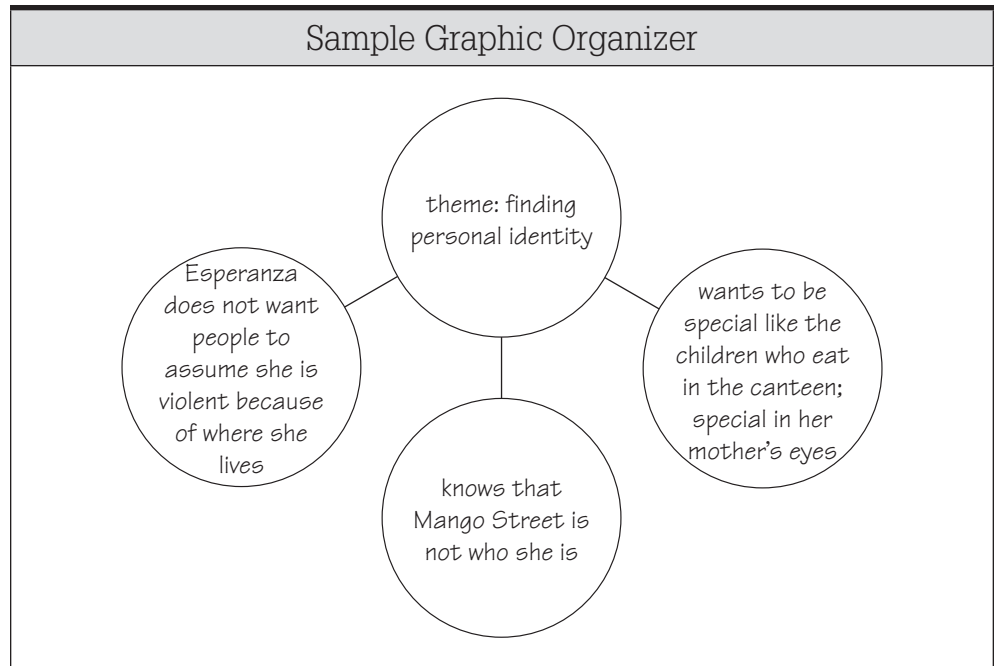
Sample Graphic Organizer

theme: finding personal identity

Esperanza does not want people to assume she is violent because of where she lives

wants to be special like the children who eat in the canteen; special in her mother's eyes

knows that Mango Street is not who she is